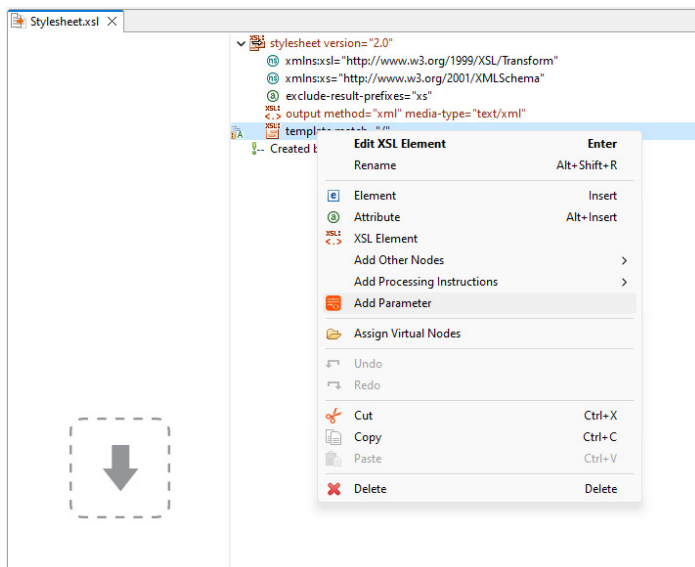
Stylesheet.xsl

stylesheet version="2.0"
xmlns:xsl="http://www.w3.org/1999/XSL/Transform"
xmlns:xs="http://www.w3.org/2001/XMLSchema"
exclude-result-prefixes="xs"
output method="xml" media-type="text/xml"
template match="/"
Created b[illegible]

| | |
|---|---|
| Edit XSL Element | Enter |
| Rename | Alt+Shift+R |
| Element | Insert |
| Attribute | Alt+Insert |
| XSL Element | |
| Add Other Nodes | > |
| Add Processing Instructions | > |
| Add Parameter | |
| Assign Virtual Nodes | |
| Undo | |
| Redo | |
| Cut | Ctrl+X |
| Copy | Ctrl+C |
| Paste | Ctrl+V |
| Delete | Delete |